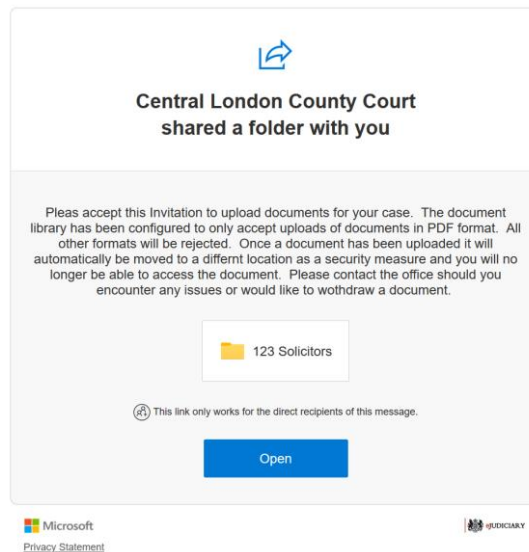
Central London County Court
shared a folder with you

Pleas accept this Invitation to upload documents for your case. The document library has been configured to only accept uploads of documents in PDF format. All other formats will be rejected. Once a document has been uploaded it will automatically be moved to a differnt location as a security measure and you will no longer be able to access the document. Please contact the office should you encounter any issues or would like to wothdraw a document.

123 Solicitors

This link only works for the direct recipients of this message.

Open

Microsoft
Privacy Statement

JUDICIARY